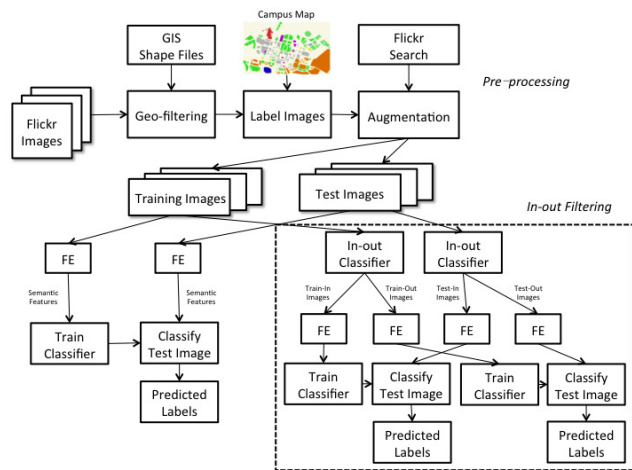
Campus Map

GIS Shape Files

Flickr Search

Pre-processing

Flickr Images

Geo-filtering

Label Images

Augmentation

Training Images

Test Images

In-out Filtering

FE

FE

In-out Classifier

In-out Classifier

Semantic Features

Semantic Features

Train-In Images

Train-Out Images

Test-In Images

Test-Out Images

Train Classifier

Classify Test Image

FE

FE

FE

FE

Predicted Labels

Train Classifier

Classify Test Image

Train Classifier

Classify Test Image

Predicted Labels

Predicted Labels